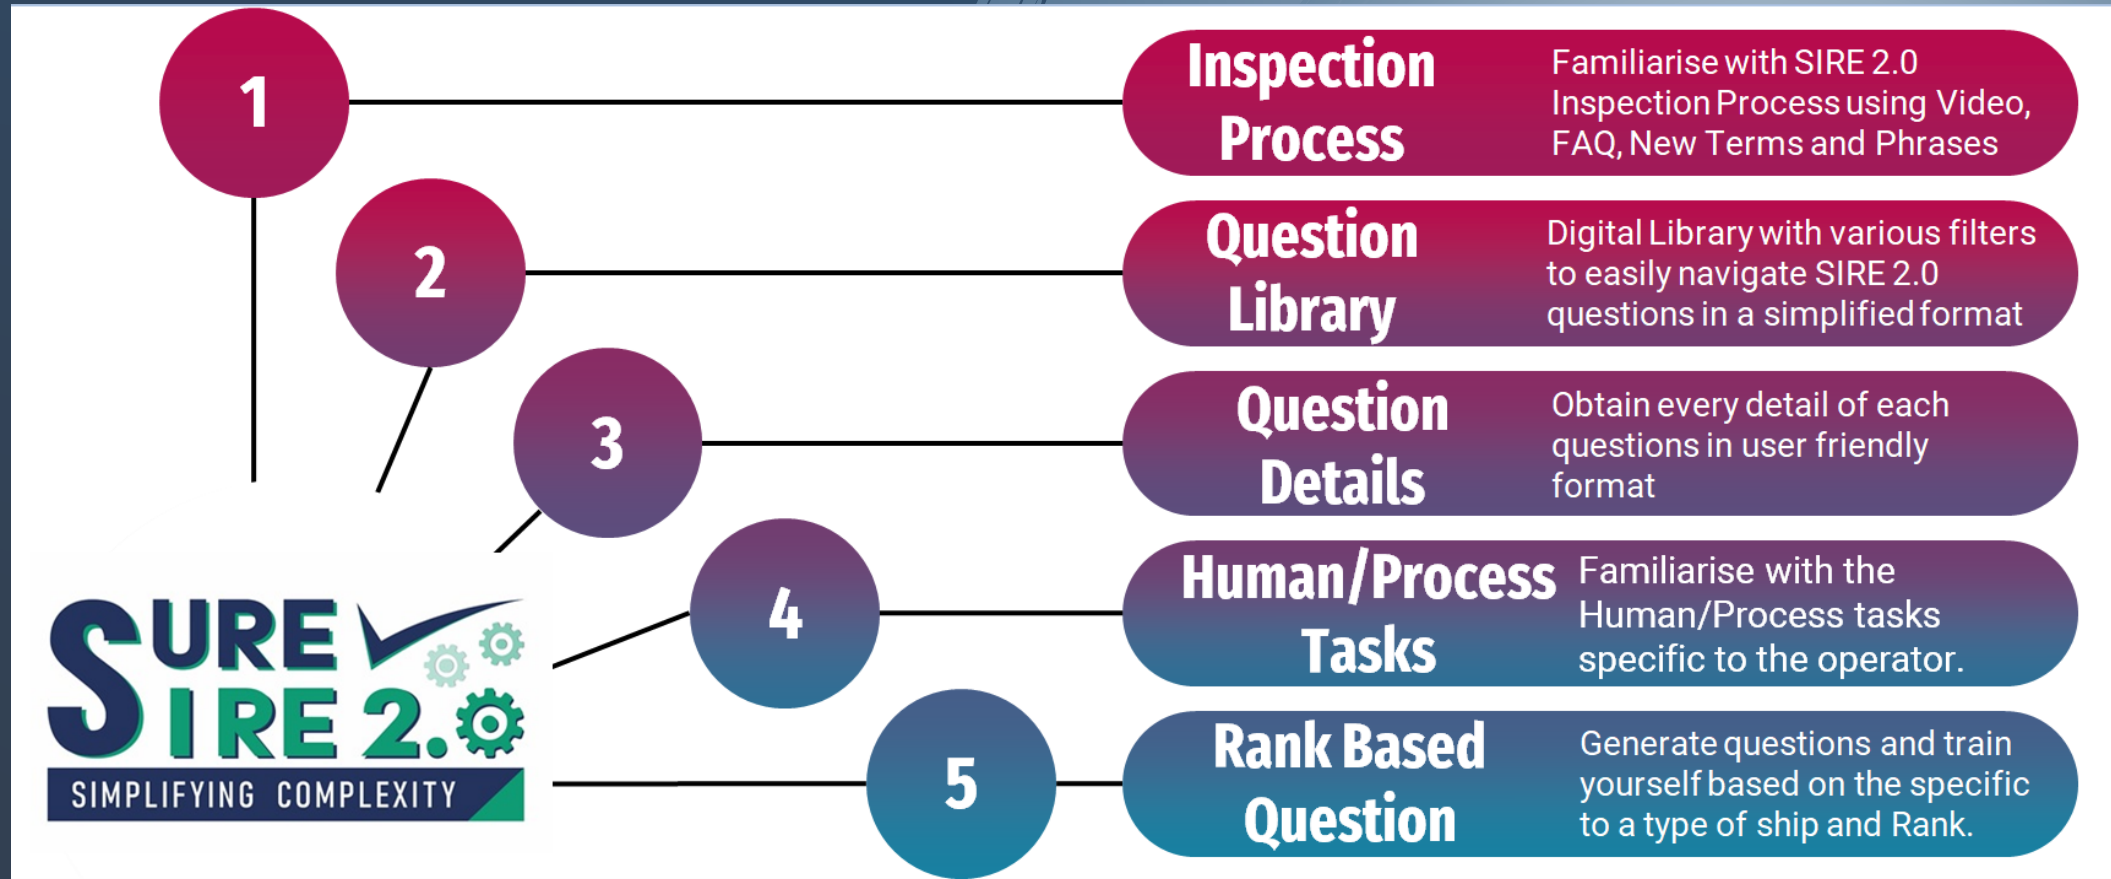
1

Inspection Process

Familiarise with SIRE 2.0 Inspection Process using Video, FAQ, New Terms and Phrases

2

Question Library

Digital Library with various filters to easily navigate SIRE 2.0 questions in a simplified format

3

Question Details

Obtain every detail of each questions in user friendly format

4

Human/Process Tasks

Familiarise with the Human/Process tasks specific to the operator.

5

Rank Based Question

Generate questions and train yourself based on the specific to a type of ship and Rank.

SURE SIRE 2.0

SIMPLIFYING COMPLEXITY